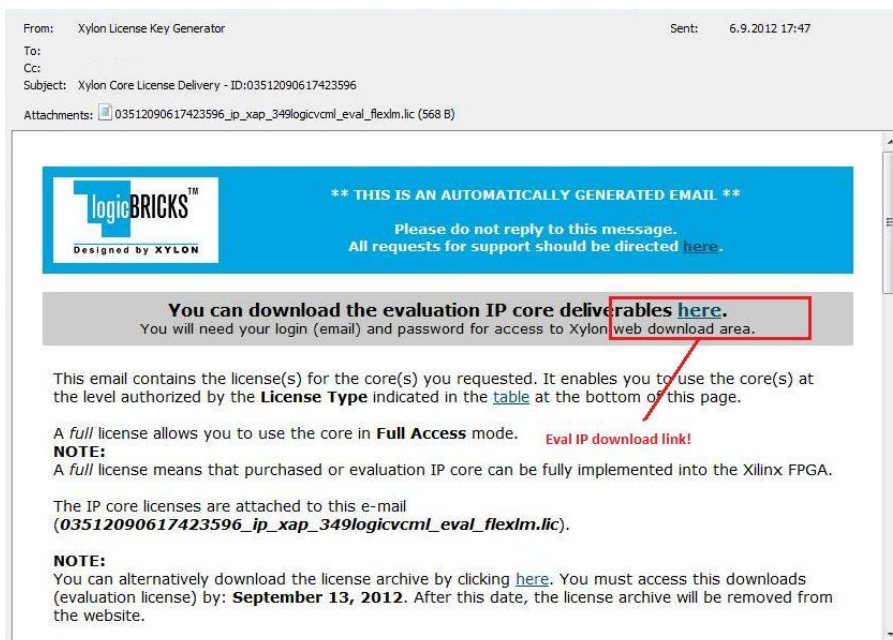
From: Xylon License Key Generator
Sent: 6.9.2012 17:47
To:
Cc:
Subject: Xylon Core License Delivery - ID:03512090617423596
Attachments: 03512090617423596_ip_xap_349logicvcml_eval_flexlm.lic (568 B)

logiBRICKS™
Designed by XYLON

** THIS IS AN AUTOMATICALLY GENERATED EMAIL **

Please do not reply to this message.
All requests for support should be directed here.

You can download the evaluation IP core deliverables here.
You will need your login (email) and password for access to Xylon web download area.

This email contains the license(s) for the core(s) you requested. It enables you to use the core(s) at the level authorized by the **License Type** indicated in the table at the bottom of this page.

A *full* license allows you to use the core in **Full Access** mode.
**NOTE:**
A *full* license means that purchased or evaluation IP core can be fully implemented into the Xilinx FPGA.

Eval IP download link!

The IP core licenses are attached to this e-mail (***03512090617423596_ip_xap_349logicvcml_eval_flexlm.lic***).

**NOTE:**
You can alternatively download the license archive by clicking here. You must access this downloads (evaluation license) by: **September 13, 2012**. After this date, the license archive will be removed from the website.